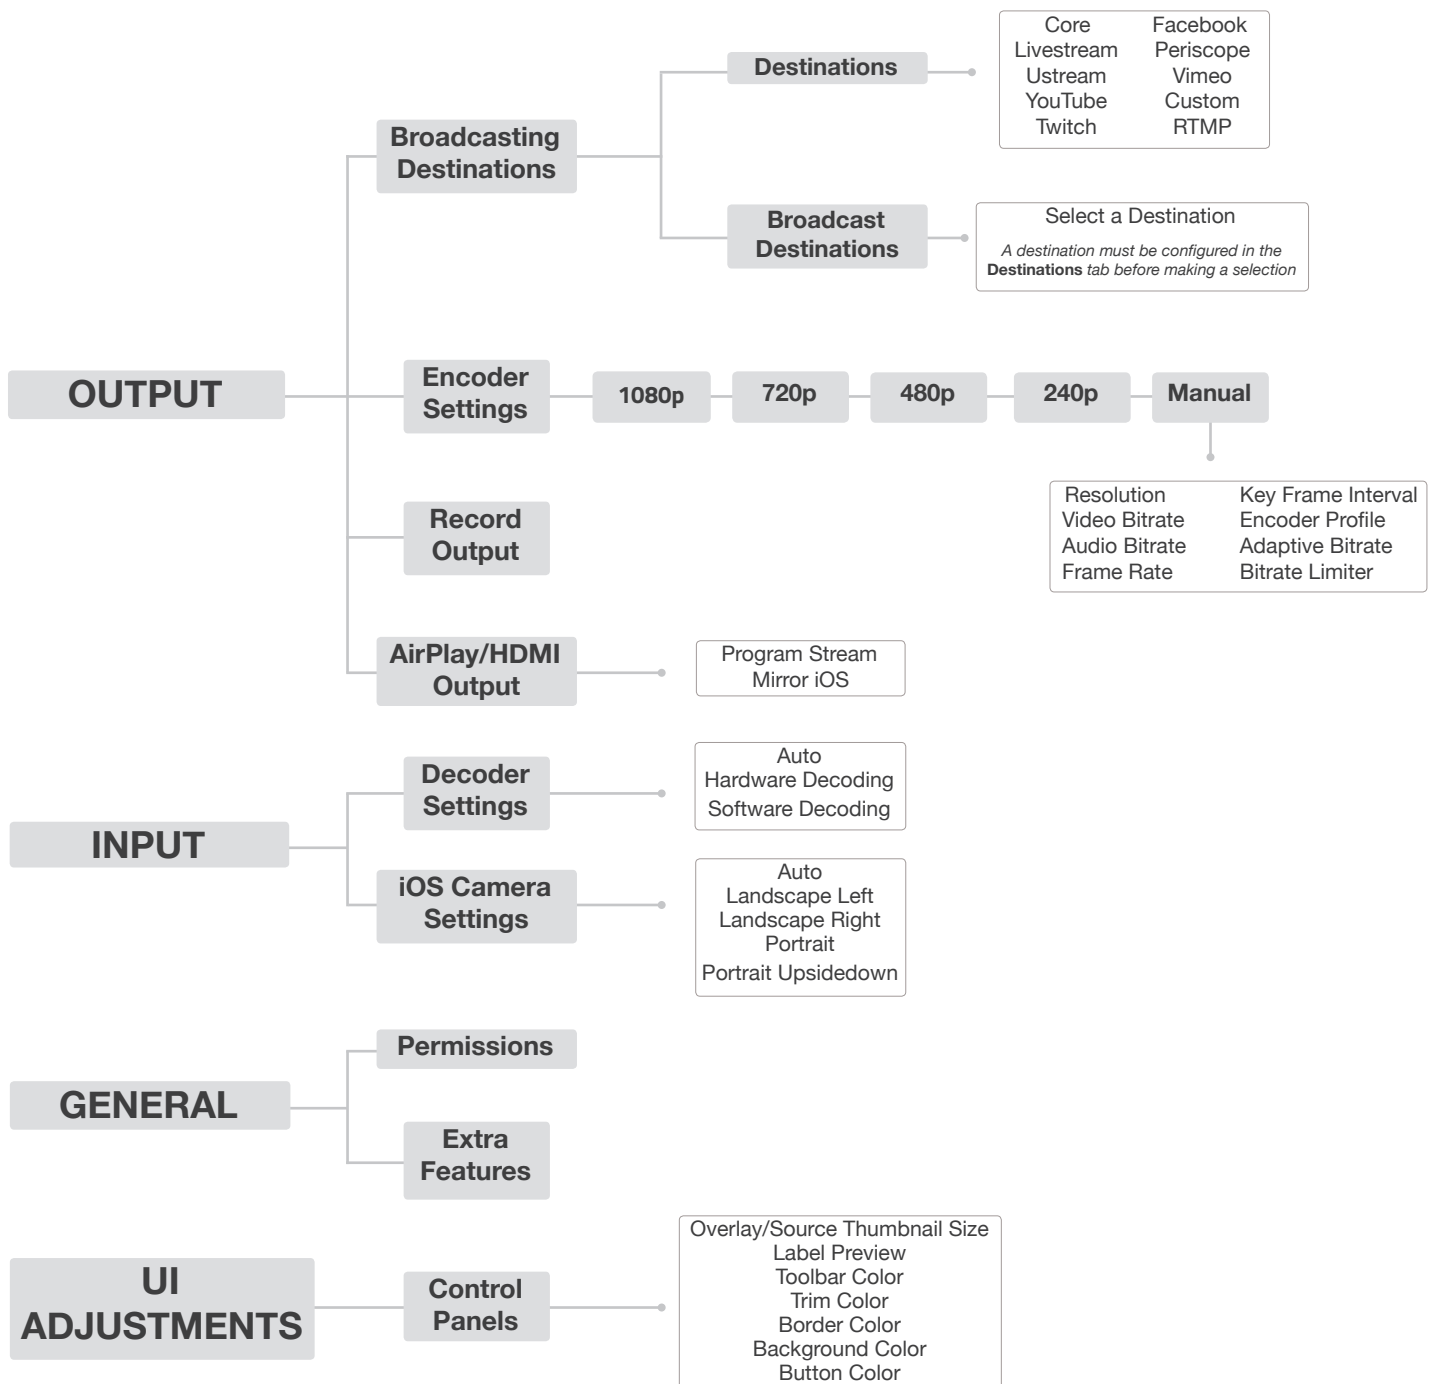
OUTPUT

Broadcasting Destinations

Destinations

Core
Livestream
Ustream
YouTube
Twitch

Facebook
Periscope
Vimeo
Custom
RTMP

Broadcast Destinations

Select a Destination

*A destination must be configured in the* **Destinations** *tab before making a selection*

Encoder Settings

1080p

720p

480p

240p

Manual

Resolution
Video Bitrate
Audio Bitrate
Frame Rate

Key Frame Interval
Encoder Profile
Adaptive Bitrate
Bitrate Limiter

Record Output

AirPlay/HDMI Output

Program Stream
Mirror iOS

INPUT

Decoder Settings

Auto
Hardware Decoding
Software Decoding

iOS Camera Settings

Auto
Landscape Left
Landscape Right
Portrait
Portrait Upsidedown

GENERAL

Permissions

Extra Features

UI ADJUSTMENTS

Control Panels

Overlay/Source Thumbnail Size
Label Preview
Toolbar Color
Trim Color
Border Color
Background Color
Button Color